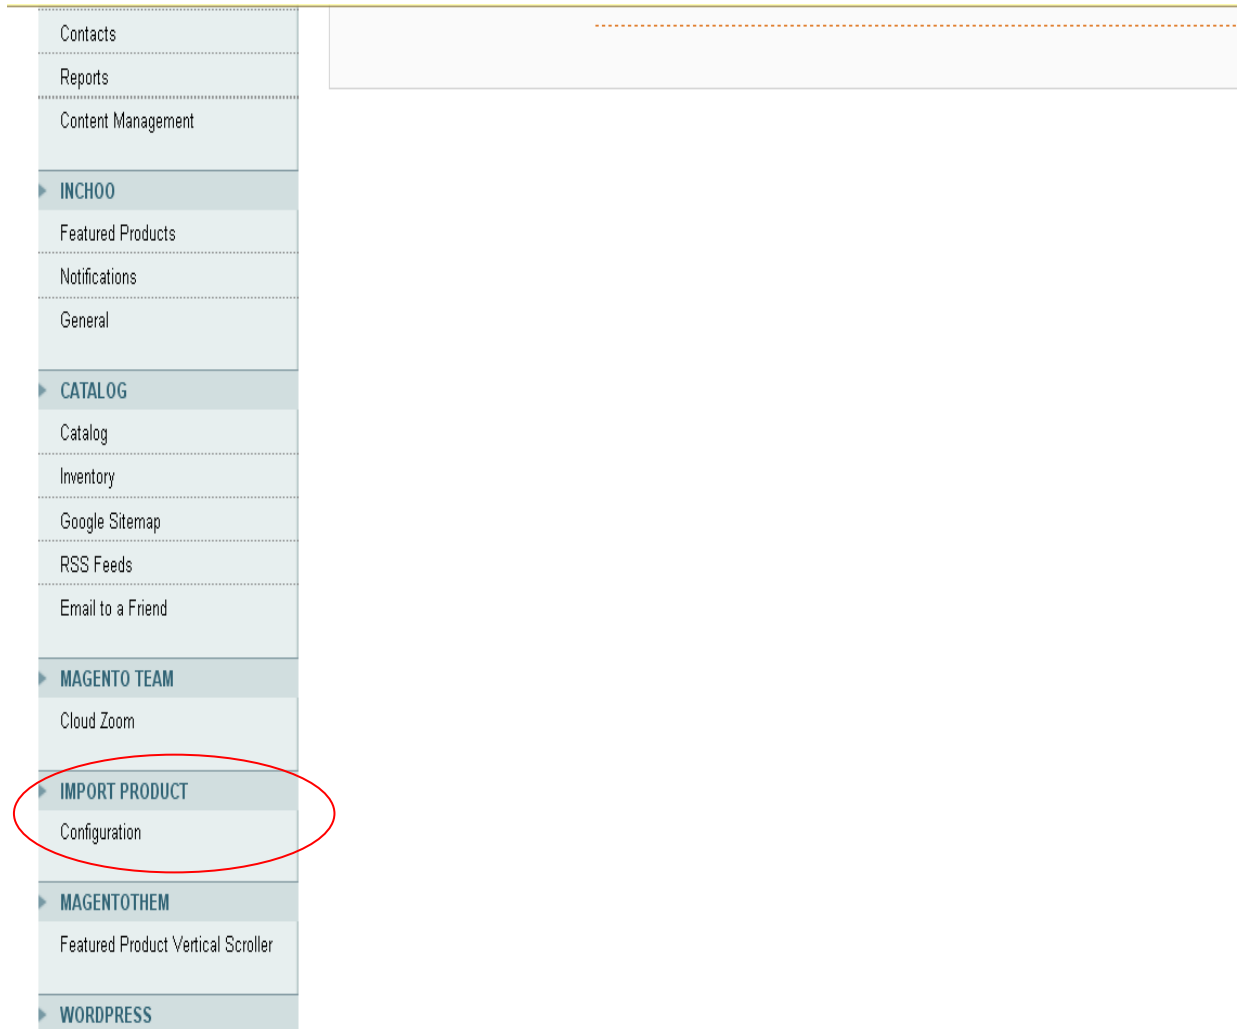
Contacts
Reports
Content Management

INCHOO
Featured Products
Notifications
General

CATALOG
Catalog
Inventory
Google Sitemap
RSS Feeds
Email to a Friend

MAGENTO TEAM
Cloud Zoom

IMPORT PRODUCT
Configuration

MAGENTOTHEM
Featured Product Vertical Scroller

WORDPRESS